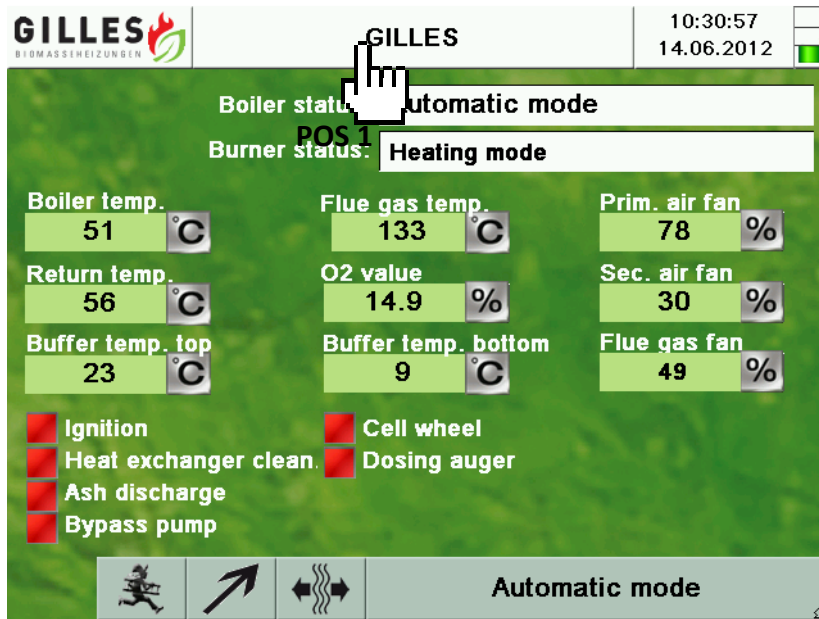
GILLES
BIOMASSEHEIZUNGEN

GILLES

10:30:57
14.06.2012

Boiler statu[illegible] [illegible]utomatic mode
POS 1
Burner status: Heating mode

Boiler temp.
51 °C

Flue gas temp.
133 °C

Prim. air fan
78 %

Return temp.
56 °C

O2 value
14.9 %

Sec. air fan
30 %

Buffer temp. top
23 °C

Buffer temp. bottom
9 °C

Flue gas fan
49 %

Ignition
Heat exchanger clean.
Ash discharge
Bypass pump

Cell wheel
Dosing auger

Automatic mode